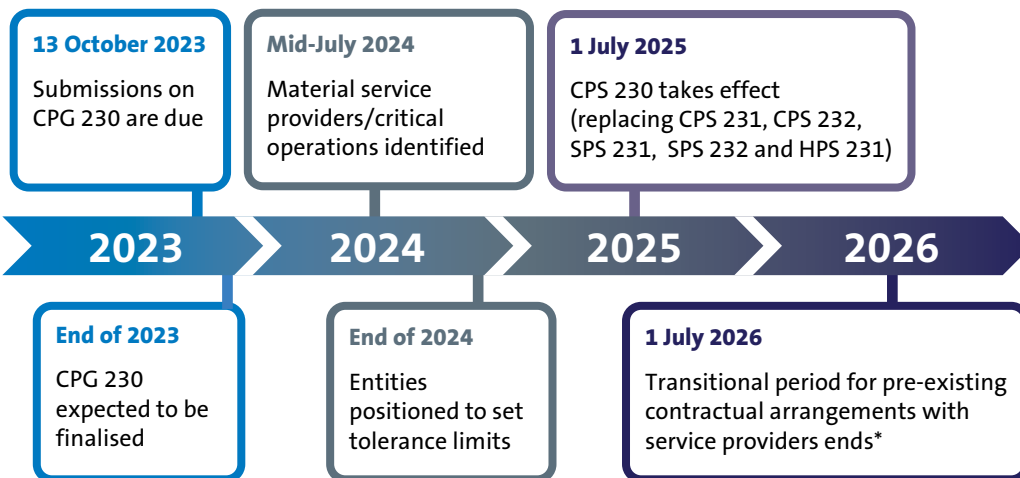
13 October 2023

Submissions on CPG 230 are due

Mid-July 2024

Material service providers/critical operations identified

1 July 2025

CPS 230 takes effect (replacing CPS 231, CPS 232, SPS 231, SPS 232 and HPS 231)

2023

2024

2025

2026

End of 2023

CPG 230 expected to be finalised

End of 2024

Entities positioned to set tolerance limits

1 July 2026

Transitional period for pre-existing contractual arrangements with service providers ends*